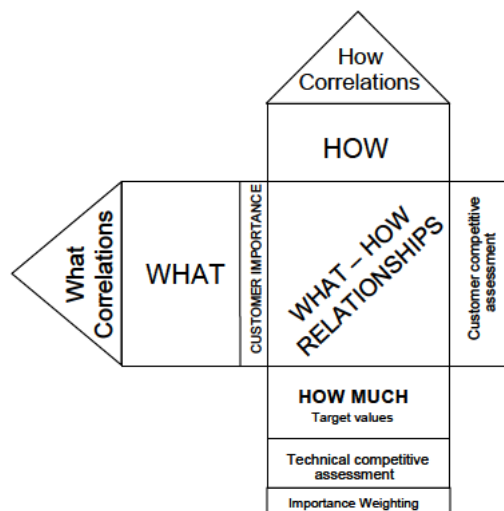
How Correlations

HOW

What Correlations

WHAT

CUSTOMER IMPORTANCE

WHAT – HOW RELATIONSHIPS

Customer competitive assessment

HOW MUCH
Target values

Technical competitive assessment

Importance Weighting